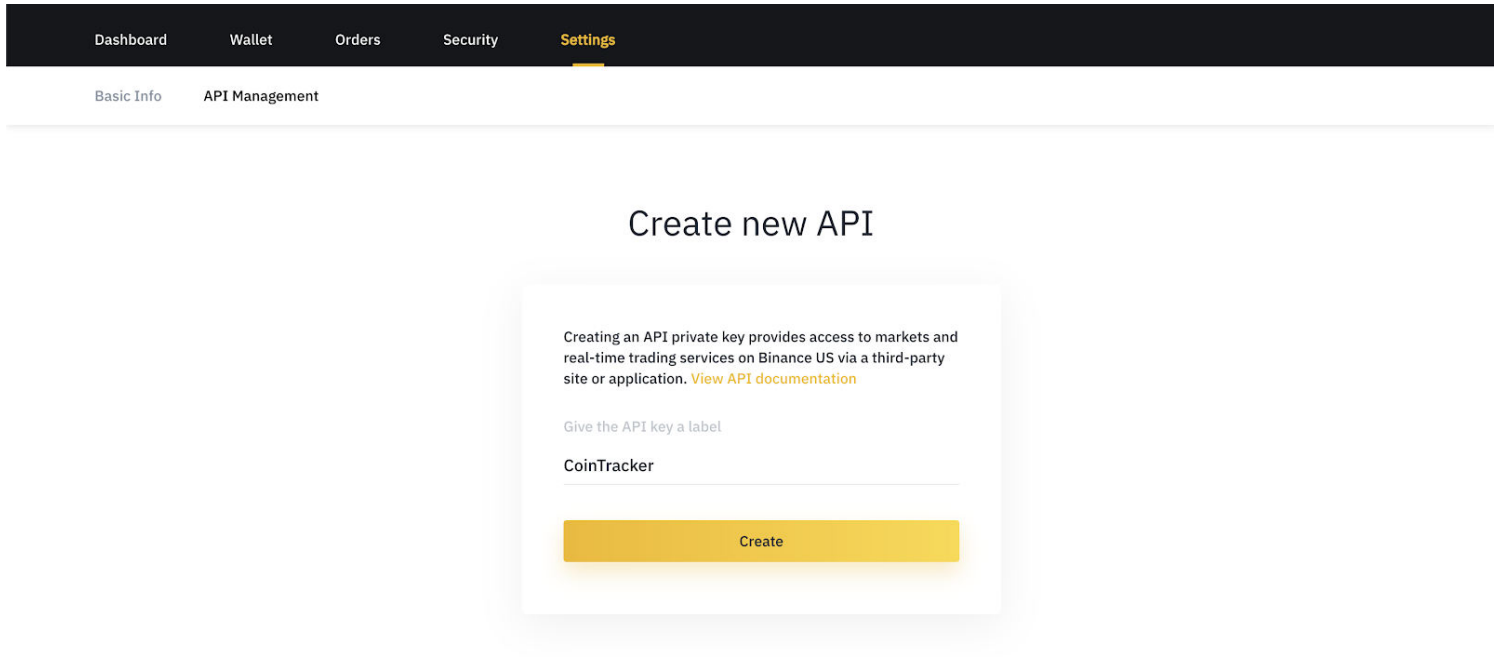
Dashboard Wallet Orders Security Settings

Basic Info API Management

Create new API

Creating an API private key provides access to markets and real-time trading services on Binance US via a third-party site or application. View API documentation

Give the API key a label

CoinTracker

Create